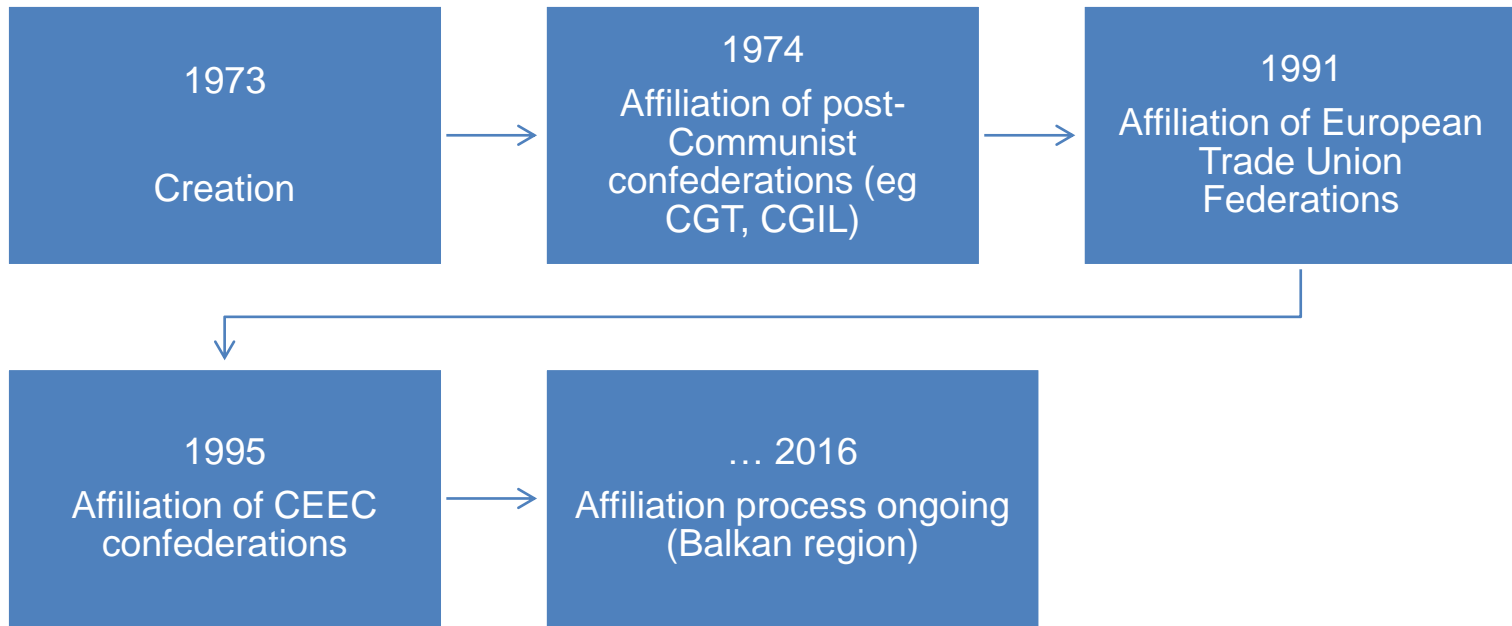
1973

Creation

1974

Affiliation of post-Communist confederations (eg CGT, CGIL)

1991

Affiliation of European Trade Union Federations

1995

Affiliation of CEEC confederations

… 2016

Affiliation process ongoing (Balkan region)